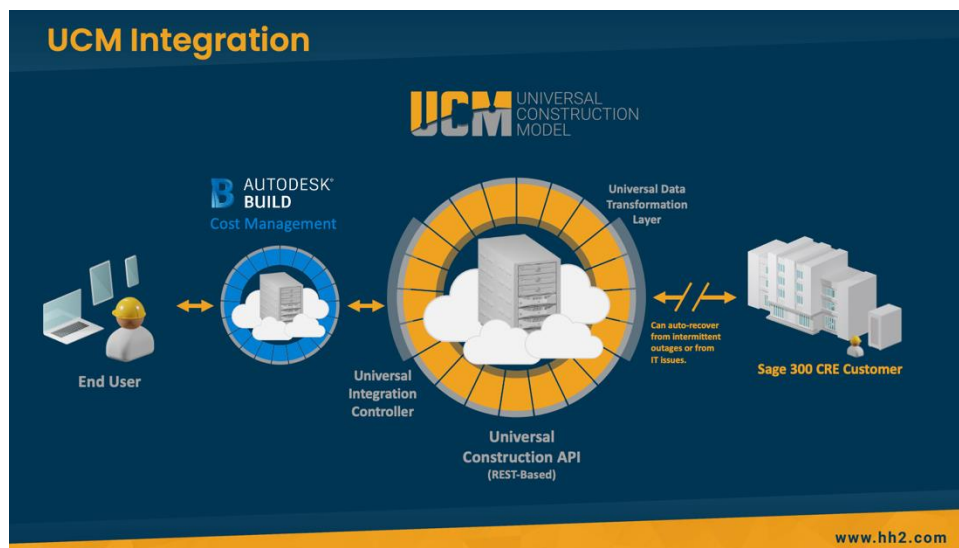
UCM Integration

UCM UNIVERSAL CONSTRUCTION MODEL

AUTODESK® BUILD

Cost Management

Universal Data Transformation Layer

End User

Universal Integration Controller

Universal Construction API

(REST-Based)

Can auto-recover from intermittent outages or from IT issues.

Sage 300 CRE Customer

www.hh2.com